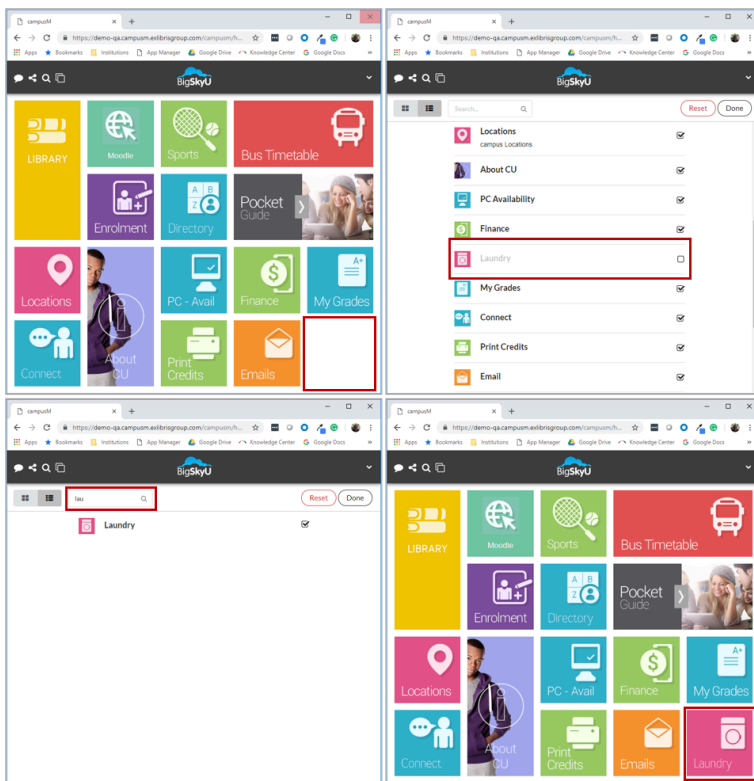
campusM
https://demo-qa.campusm.exlibrisgroup.com/campusm/h...
Apps Bookmarks Institutions App Manager Google Drive Knowledge Center Google Docs
BigSkyU
LIBRARY
Moodle
Sports
Bus Timetable
Enrolment
Directory
Pocket Guide
Locations
PC - Avail
Finance
My Grades
Connect
About CU
Print Credits
Emails

campusM
https://demo-qa.campusm.exlibrisgroup.com/campusm/h...
Apps Bookmarks Institutions App Manager Google Drive Knowledge Center Google Docs
BigSkyU
Search...
Reset
Done
Locations
campus Locations
About CU
PC Availability
Finance
Laundry
My Grades
Connect
Print Credits
Email

campusM
https://demo-qa.campusm.exlibrisgroup.com/campusm/h...
Apps Bookmarks Institutions App Manager Google Drive Knowledge Center Google Docs
BigSkyU
lau
Reset
Done
Laundry

campusM
https://demo-qa.campusm.exlibrisgroup.com/campusm/h...
Apps Bookmarks Institutions App Manager Google Drive Knowledge Center Google Docs
BigSkyU
LIBRARY
Moodle
Sports
Bus Timetable
Enrolment
Directory
Pocket Guide
Locations
PC - Avail
Finance
My Grades
Connect
About CU
Print Credits
Emails
Laundry